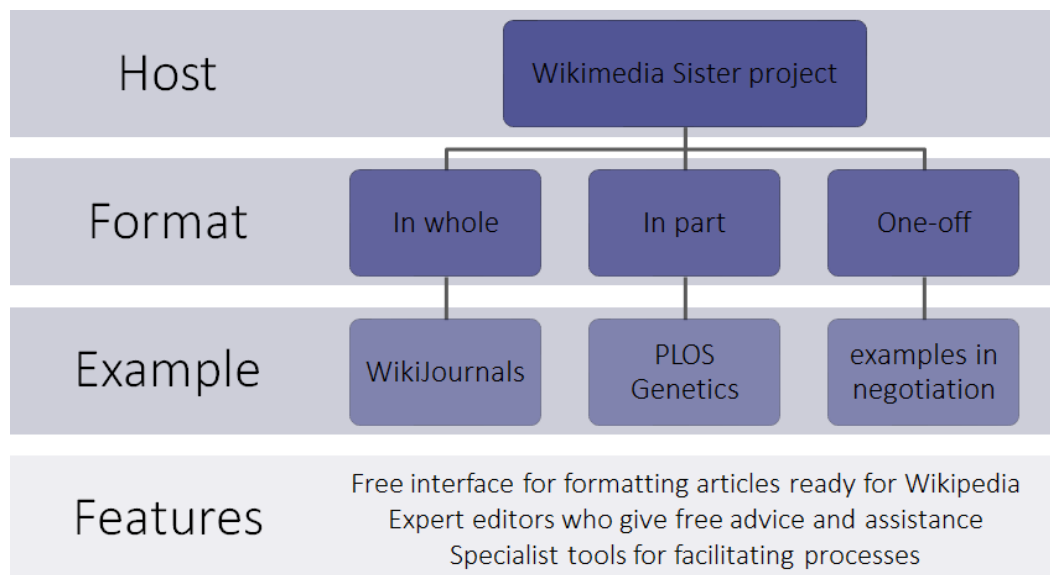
Host

Wikimedia Sister project

Format

In whole

In part

One-off

Example

WikiJournals

PLOS Genetics

examples in negotiation

Features

Free interface for formatting articles ready for Wikipedia
Expert editors who give free advice and assistance
Specialist tools for facilitating processes